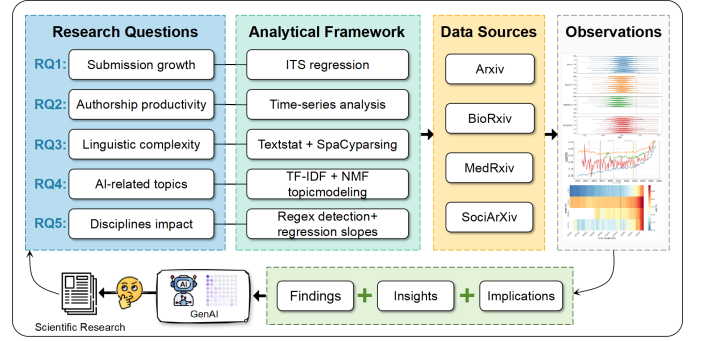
Research Questions

RQ1: Submission growth

RQ2: Authorship productivity

RQ3: Linguistic complexity

RQ4: AI-related topics

RQ5: Disciplines impact

Analytical Framework

ITS regression

Time-series analysis

Textstat + SpaCyparsing

TF-IDF + NMF topicmodeling

Regex detection+ regression slopes

Data Sources

Arxiv

BioRxiv

MedRxiv

SociArXiv

Observations

Findings + Insights + Implications

AI

GenAI

Scientific Research